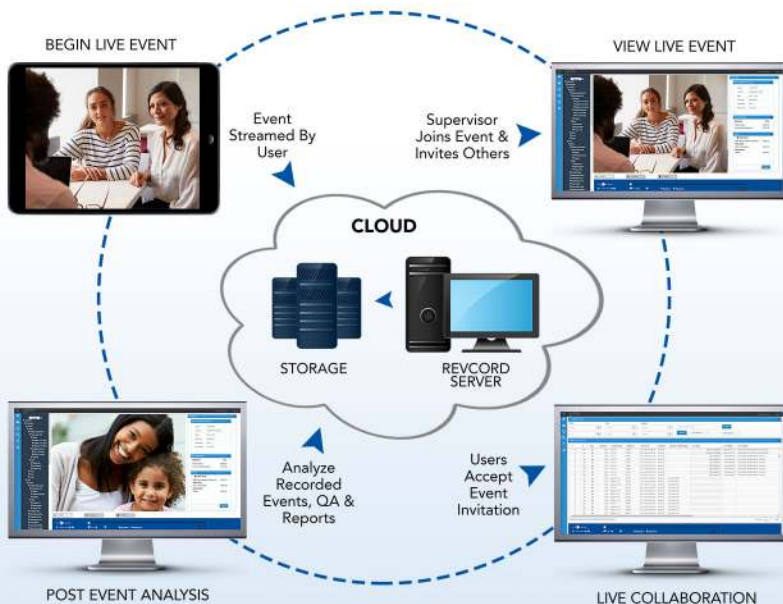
BEGIN LIVE EVENT

Event Streamed By User

Supervisor Joins Event & Invites Others

VIEW LIVE EVENT

CLOUD

STORAGE

REVCORD SERVER

Analyze Recorded Events, QA & Reports

Users Accept Event Invitation

POST EVENT ANALYSIS

LIVE COLLABORATION